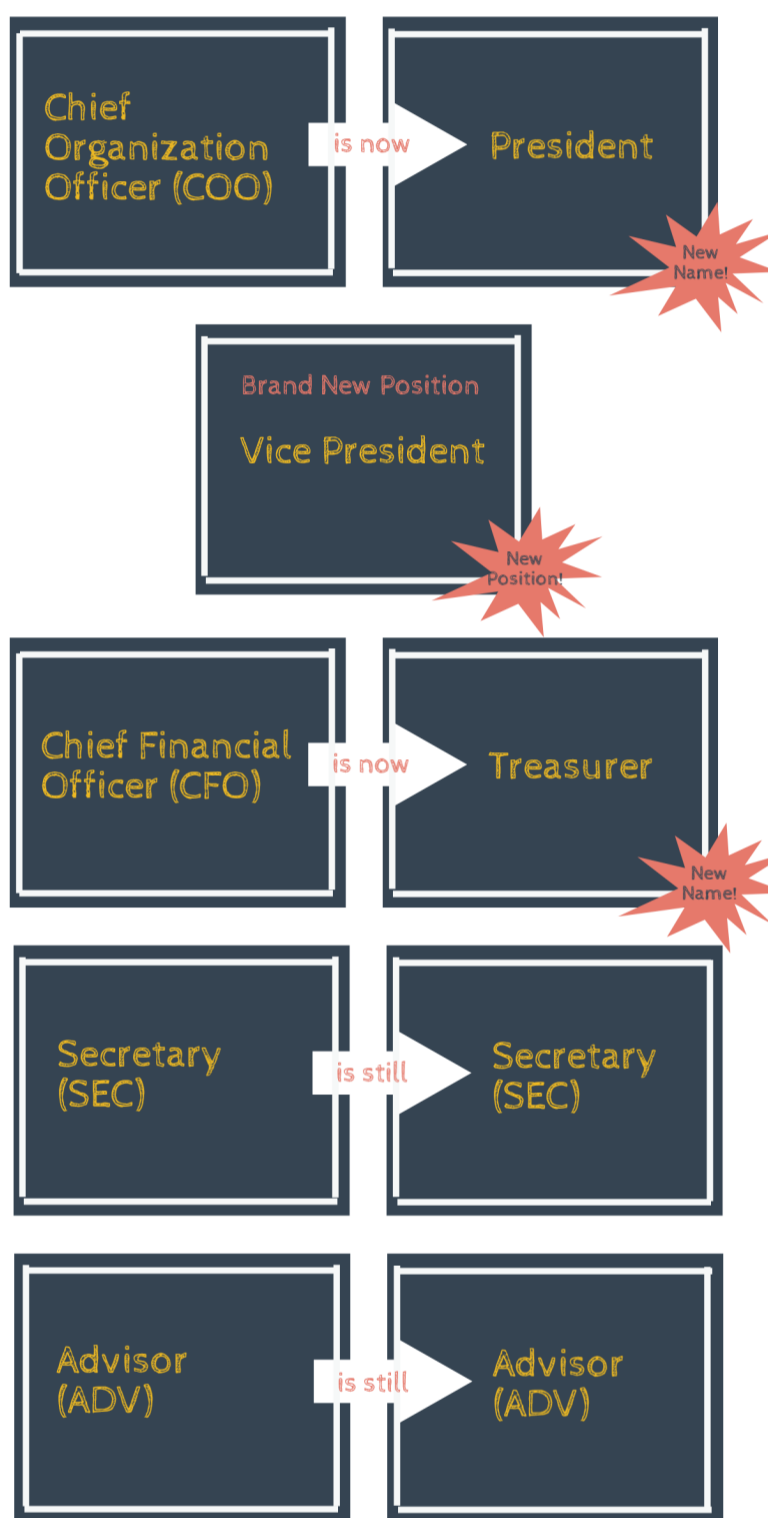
Chief Organization Officer (COO)

is now

President

New Name!

Brand New Position

Vice President

New Position!

Chief Financial Officer (CFO)

is now

Treasurer

New Name!

Secretary (SEC)

is still

Secretary (SEC)

Advisor (ADV)

is still

Advisor (ADV)